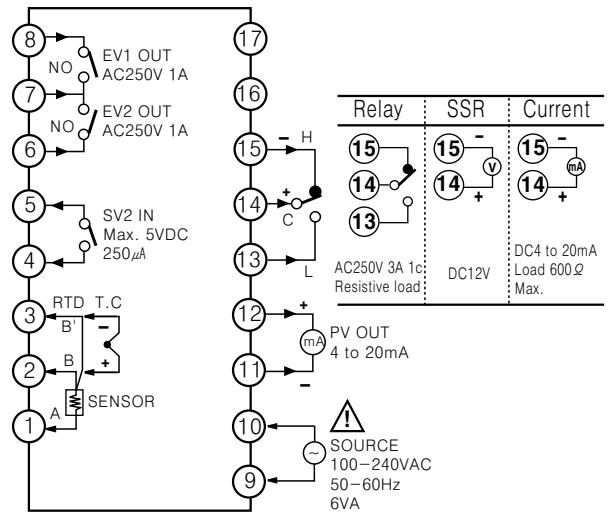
8
NO
EV1 OUT
AC250V 1A
7
NO
EV2 OUT
AC250V 1A
6
5
SV2 IN
Max. 5VDC
250$\mu$A
4
3
RTD
T.C
B'
2
B
1
A
SENSOR
17
16
15
–
H
14
+
C
13
L
12
+
mA
PV OUT
4 to 20mA
11
–
10
!
~
SOURCE
100–240VAC
50–60Hz
6VA
9

| Relay | SSR | Current |
|---|---|---|
| 15, 14, 13 | 15 –, V, 14 + | 15 –, mA, 14 + |
| AC250V 3A 1c Resistive load | DC12V | DC4 to 20mA Load 600$\Omega$ Max. |